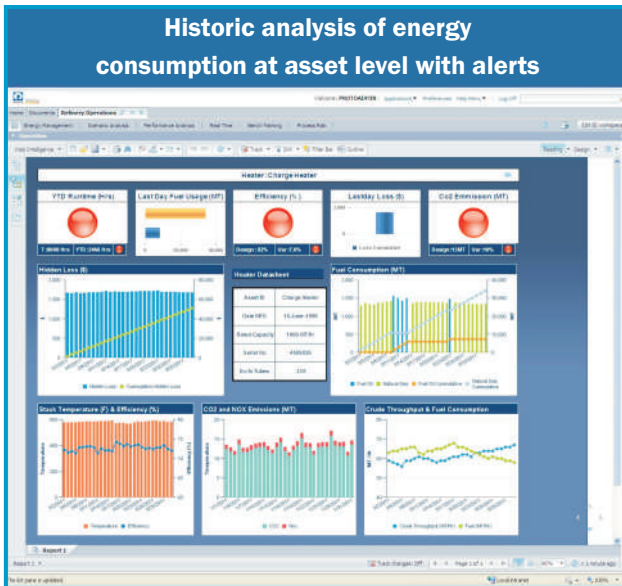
Historic analysis of energy consumption at asset level with alerts

Heater: Charge Heater

YTD Runtime (Hrs)

Last Day Fuel Usage (MT)

Efficiency (%)

Lastday Loss ($)

Co2 Emission (MT)

Design: 82%

Hidden Loss ($)

Heater Datasheet

| Asset ID | Charge Heater |
|---|---|
| Date NFS | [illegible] |
| Rated Capacity | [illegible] |
| Serial No | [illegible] |
| No Of Tubes | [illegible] |

Fuel Consumption (MT)

Stack Temperature (F) & Efficiency (%)

CO2 and NOX Emissions (MT)

Crude Throughput & Fuel Consumption

Report 1

Energy Management

Refinery Operations

Documents

Home

Track

Edit

Filter Bar

Outline

Design

Local intranet

100%